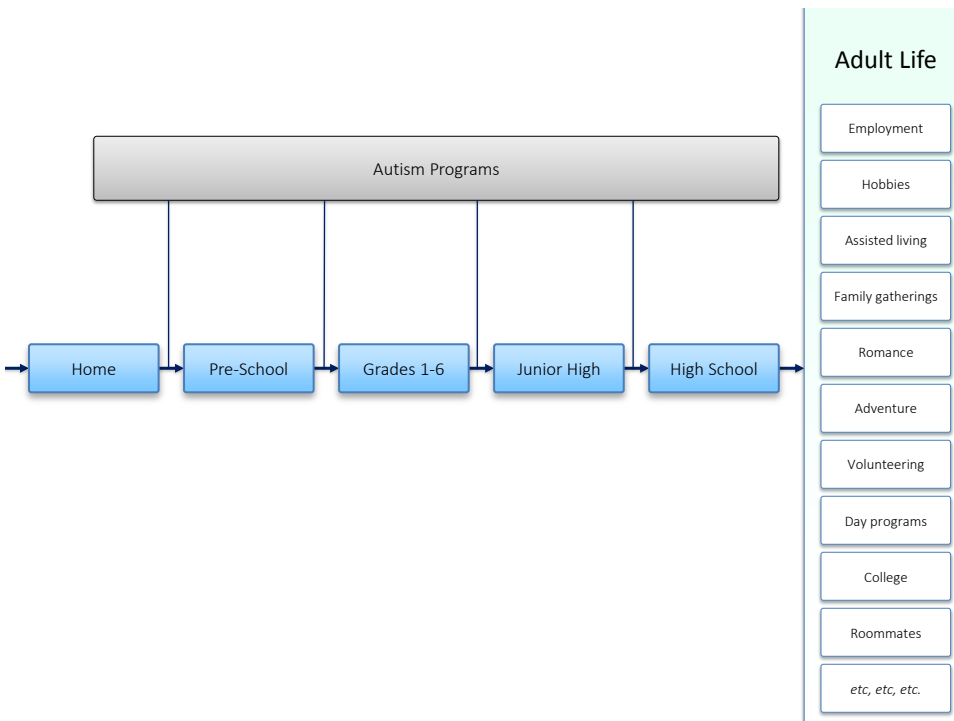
Autism Programs

Home

Pre-School

Grades 1-6

Junior High

High School

Adult Life

Employment

Hobbies

Assisted living

Family gatherings

Romance

Adventure

Volunteering

Day programs

College

Roommates

etc, etc, etc.